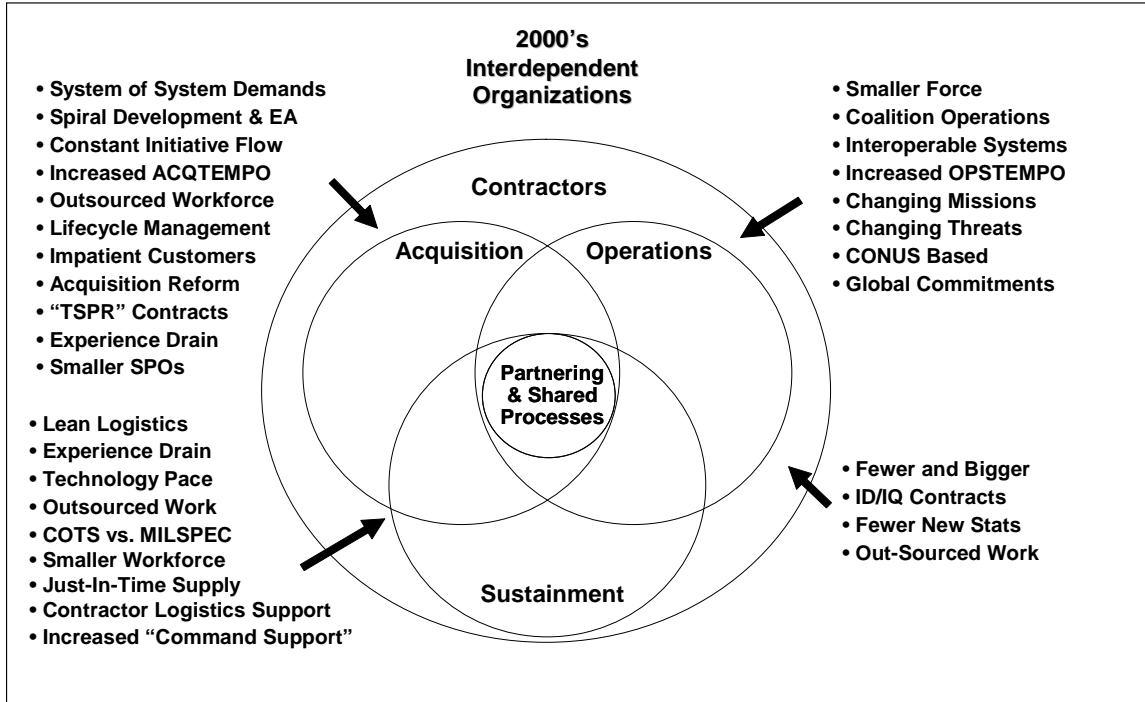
2000's Interdependent Organizations

• System of System Demands
• Spiral Development & EA
• Constant Initiative Flow
• Increased ACQTEMPO
• Outsourced Workforce
• Lifecycle Management
• Impatient Customers
• Acquisition Reform
• "TSPR" Contracts
• Experience Drain
• Smaller SPOs

• Smaller Force
• Coalition Operations
• Interoperable Systems
• Increased OPSTEMPO
• Changing Missions
• Changing Threats
• CONUS Based
• Global Commitments

Contractors

Acquisition

Operations

Partnering & Shared Processes

Sustainment

• Lean Logistics
• Experience Drain
• Technology Pace
• Outsourced Work
• COTS vs. MILSPEC
• Smaller Workforce
• Just-In-Time Supply
• Contractor Logistics Support
• Increased "Command Support"

• Fewer and Bigger
• ID/IQ Contracts
• Fewer New Stats
• Out-Sourced Work